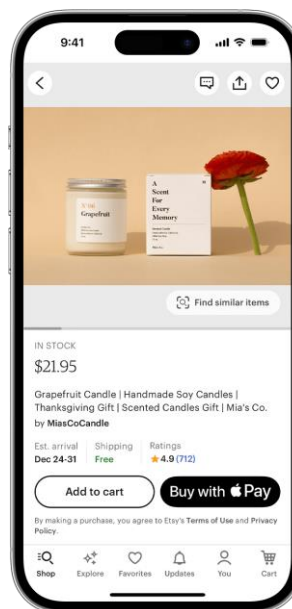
9:41

No. 08
Grapefruit

A
Scent
For
Every
Memory

Find similar items

IN STOCK

$21.95

Grapefruit Candle | Handmade Soy Candles | Thanksgiving Gift | Scented Candles Gift | Mia's Co.

by MiasCoCandle

| Est. arrival | Shipping | Ratings |
|---|---|---|
| Dec 24-31 | Free | ★4.9 (712) |

Add to cart

Buy with  Pay

By making a purchase, you agree to Etsy's Terms of Use and Privacy Policy.

Shop Explore Favorites Updates You Cart